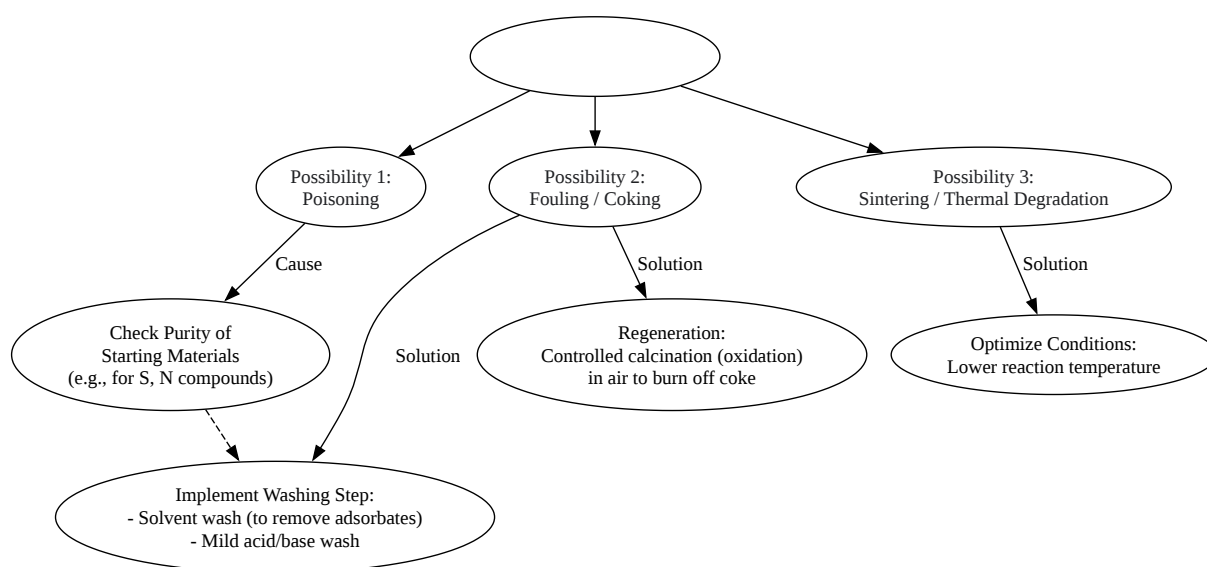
Possibility 1:
Poisoning

Possibility 2:
Fouling / Coking

Possibility 3:
Sintering / Thermal Degradation

Cause

Solution

Solution

Solution

Check Purity of
Starting Materials
(e.g., for S, N compounds)

Regeneration:
Controlled calcination (oxidation)
in air to burn off coke

Optimize Conditions:
Lower reaction temperature

Implement Washing Step:
- Solvent wash (to remove adsorbates)
- Mild acid/base wash